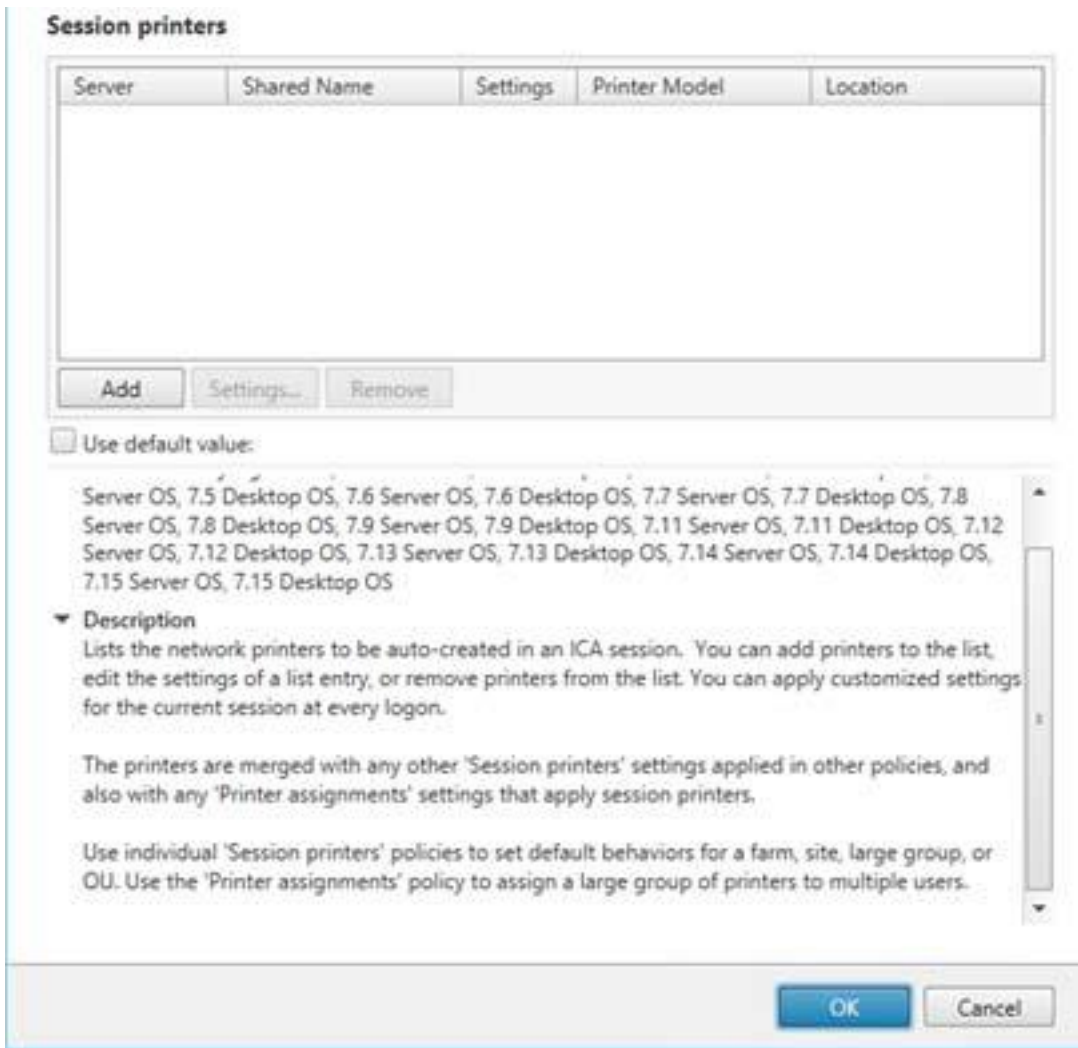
Session printers

| Server | Shared Name | Settings | Printer Model | Location |
|---|---|---|---|---|

Add Settings... Remove

Use default value:

Server OS, 7.5 Desktop OS, 7.6 Server OS, 7.6 Desktop OS, 7.7 Server OS, 7.7 Desktop OS, 7.8 Server OS, 7.8 Desktop OS, 7.9 Server OS, 7.9 Desktop OS, 7.11 Server OS, 7.11 Desktop OS, 7.12 Server OS, 7.12 Desktop OS, 7.13 Server OS, 7.13 Desktop OS, 7.14 Server OS, 7.14 Desktop OS, 7.15 Server OS, 7.15 Desktop OS

Description
Lists the network printers to be auto-created in an ICA session. You can add printers to the list, edit the settings of a list entry, or remove printers from the list. You can apply customized settings for the current session at every logon.

The printers are merged with any other 'Session printers' settings applied in other policies, and also with any 'Printer assignments' settings that apply session printers.

Use individual 'Session printers' policies to set default behaviors for a farm, site, large group, or OU. Use the 'Printer assignments' policy to assign a large group of printers to multiple users.

OK Cancel